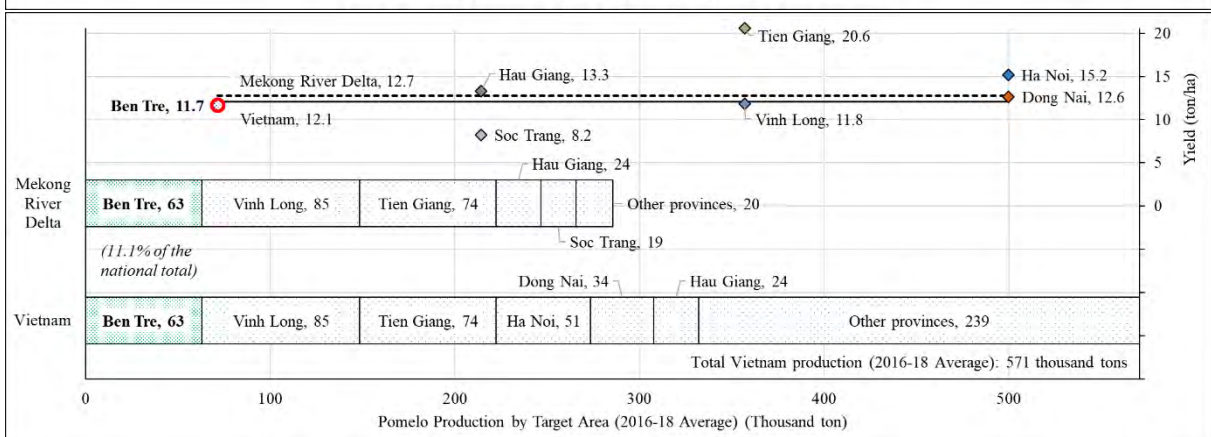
Tien Giang, 20.6

Mekong River Delta, 12.7

Hau Giang, 13.3

Ha Noi, 15.2

Ben Tre, 11.7

Dong Nai, 12.6

Vietnam, 12.1

Vinh Long, 11.8

Soc Trang, 8.2

Hau Giang, 24

Mekong River Delta

Ben Tre, 63

Vinh Long, 85

Tien Giang, 74

Other provinces, 20

Soc Trang, 19

(11.1% of the national total)

Dong Nai, 34

Hau Giang, 24

Vietnam

Ben Tre, 63

Vinh Long, 85

Tien Giang, 74

Ha Noi, 51

Other provinces, 239

Total Vietnam production (2016-18 Average): 571 thousand tons

20

15

10

5

0

Yield (ton/ha)

0

100

200

300

400

500

Pomelo Production by Target Area (2016-18 Average) (Thousand ton)